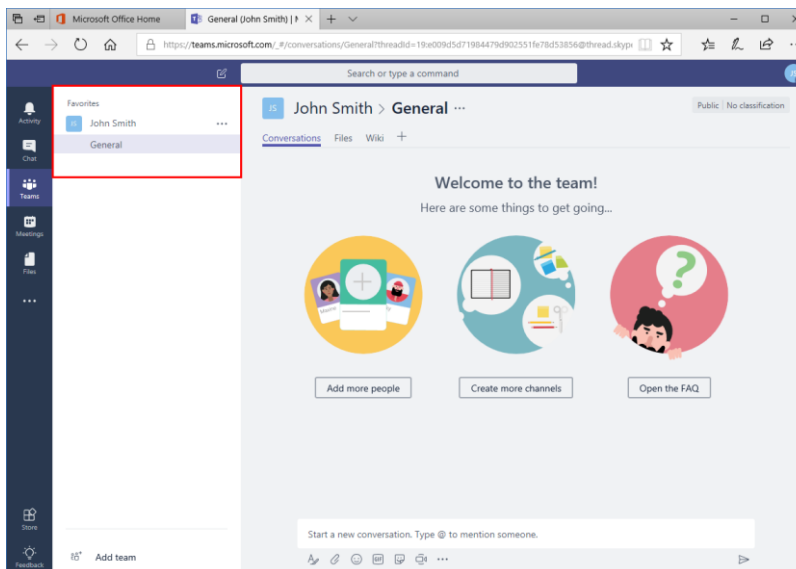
Microsoft Office Home

General (John Smith) | M

https://teams.microsoft.com/_#/conversations/General?threadId=19:e009d5d71984479d902551fe78d53856@thread.skype

Search or type a command

Activity

Chat

Teams

Meetings

Files

...

Store

Feedback

Favorites

JS John Smith ...

General

Add team

JS John Smith > General ...

Public | No classification

Conversations Files Wiki +

Welcome to the team!

Here are some things to get going...

Add more people

Create more channels

Open the FAQ

Start a new conversation. Type @ to mention someone.